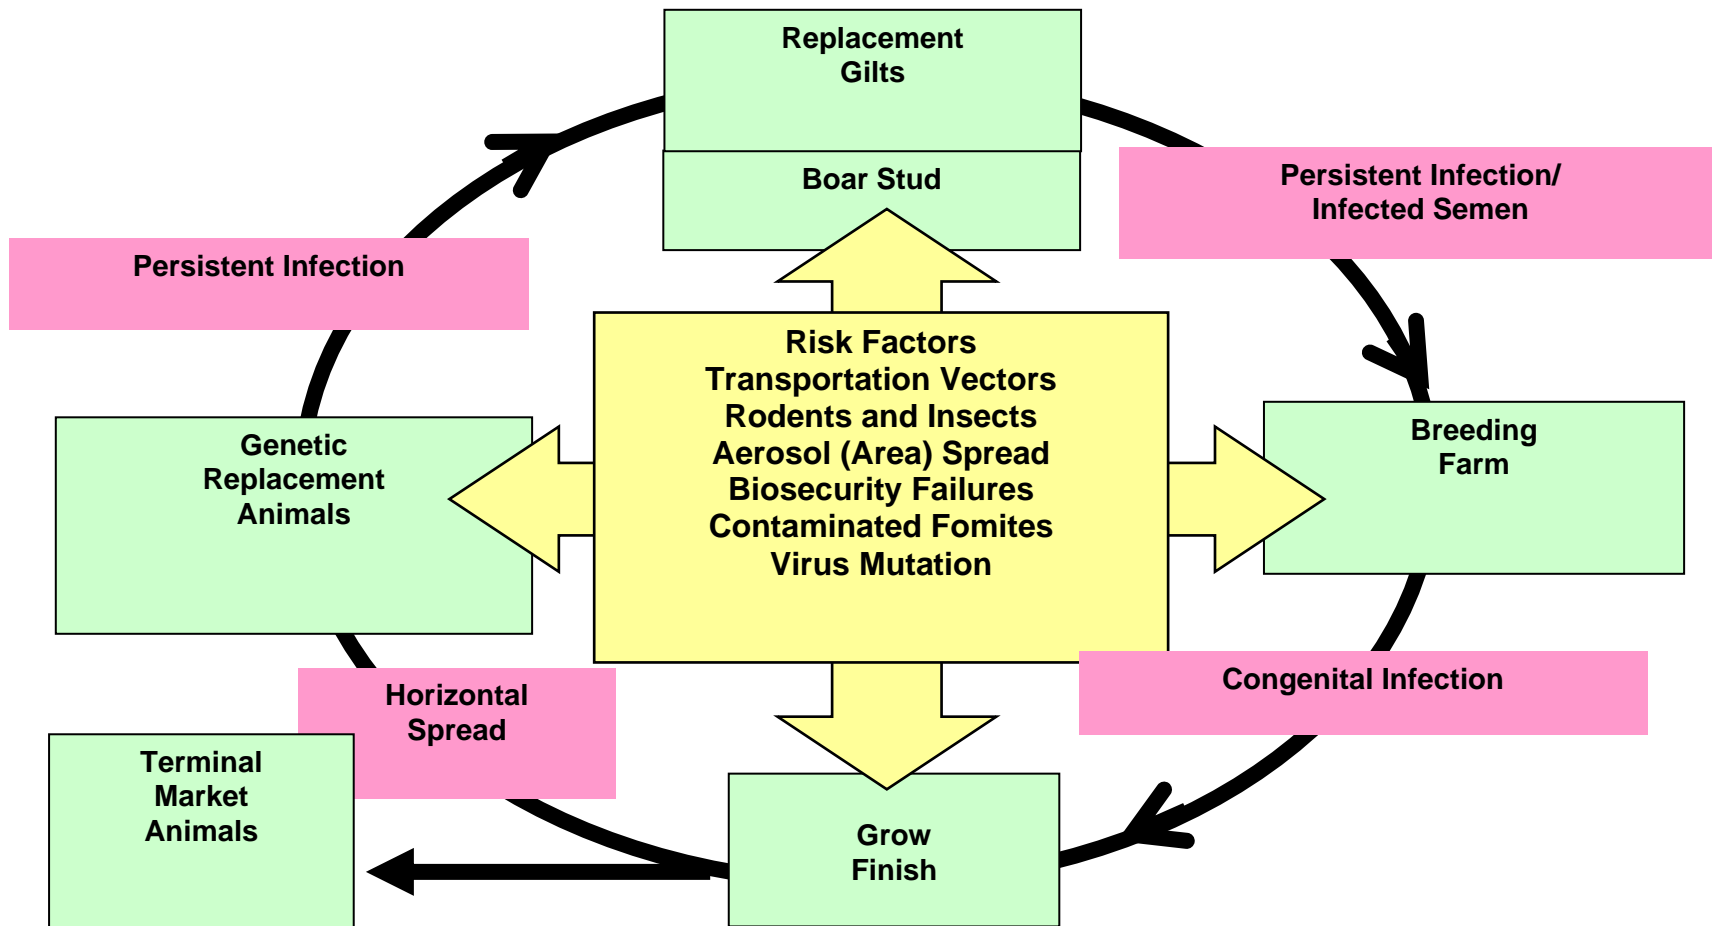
Replacement Gilts

Boar Stud

Persistent Infection/ Infected Semen

Persistent Infection

Risk Factors
Transportation Vectors
Rodents and Insects
Aerosol (Area) Spread
Biosecurity Failures
Contaminated Fomites
Virus Mutation

Genetic Replacement Animals

Breeding Farm

Horizontal Spread

Congenital Infection

Terminal Market Animals

Grow Finish